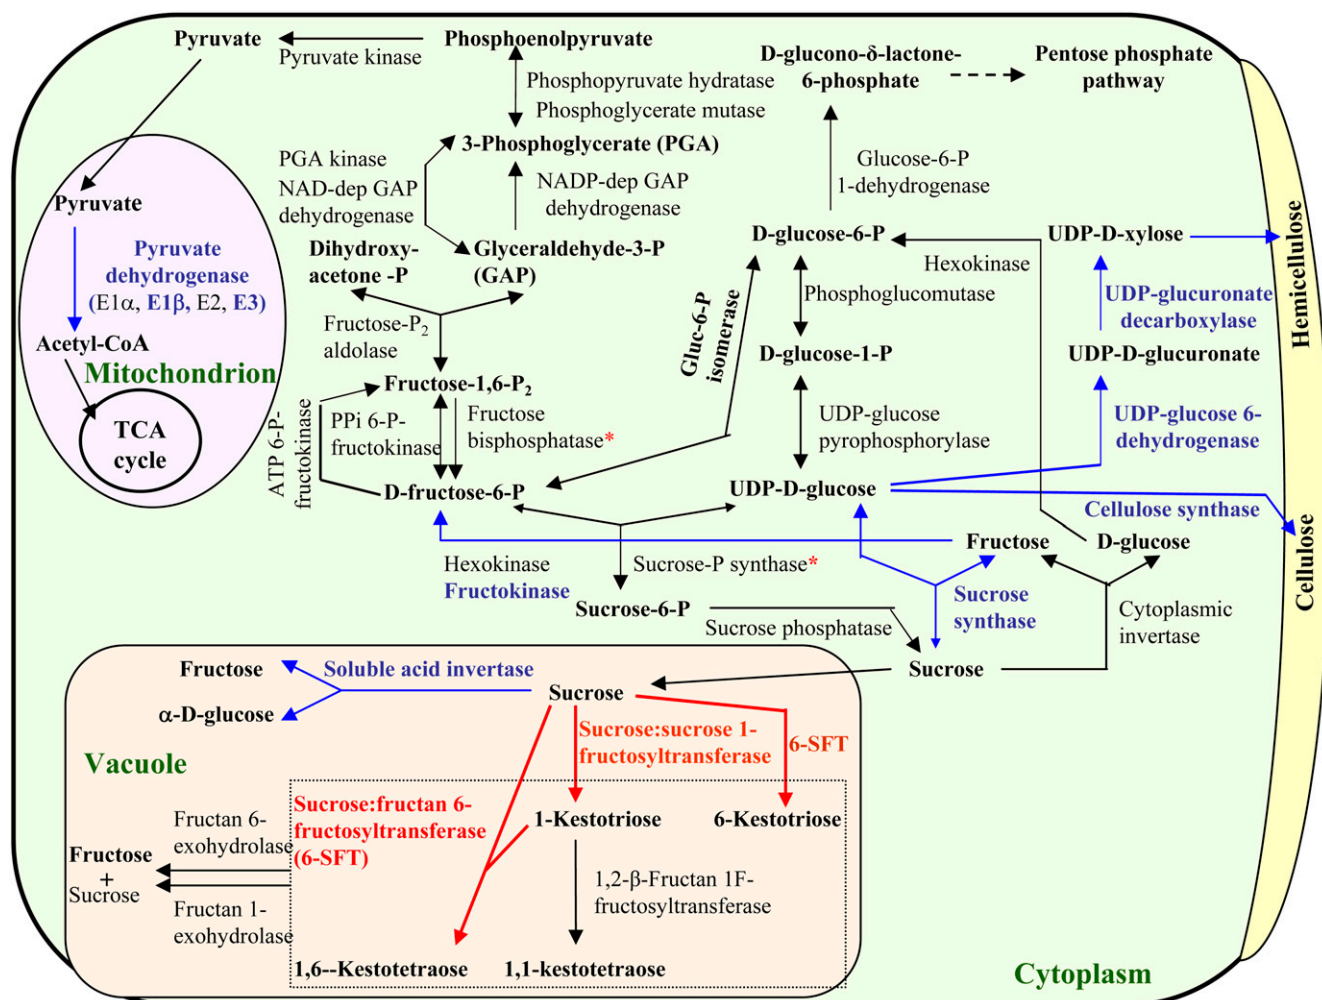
Pyruvate
Pyruvate kinase
Phosphoenolpyruvate
Phosphopyruvate hydratase
Phosphoglycerate mutase
D-glucono-δ-lactone-6-phosphate
Pentose phosphate pathway
3-Phosphoglycerate (PGA)
PGA kinase
NAD-dep GAP dehydrogenase
NADP-dep GAP dehydrogenase
Glucose-6-P 1-dehydrogenase
Pyruvate
Pyruvate dehydrogenase (E1α, E1β, E2, E3)
Dihydroxy-acetone -P
Glyceraldehyde-3-P (GAP)
D-glucose-6-P
UDP-D-xylose
Hemicellulose
Hexokinase
Phosphoglucomutase
UDP-glucuronate decarboxylase
Gluc-6-P isomerase
Fructose-P$_2$ aldolase
Acetyl-CoA
Mitochondrion
D-glucose-1-P
UDP-D-glucuronate
Fructose-1,6-P$_2$
TCA cycle
ATP 6-P-fructokinase
PPi 6-P-fructokinase
Fructose bisphosphatase*
UDP-glucose pyrophosphorylase
UDP-glucose 6-dehydrogenase
D-fructose-6-P
UDP-D-glucose
Cellulose synthase
Cellulose
Fructose
D-glucose
Hexokinase
Fructokinase
Sucrose-P synthase*
Sucrose synthase
Sucrose-6-P
Cytoplasmic invertase
Sucrose phosphatase
Sucrose
Fructose
Soluble acid invertase
Sucrose
α-D-glucose
Sucrose:sucrose 1-fructosyltransferase
6-SFT
Vacuole
Sucrose:fructan 6-fructosyltransferase (6-SFT)
1-Kestotriose
6-Kestotriose
Fructan 6-exohydrolase
Fructose + Sucrose
1,2-β-Fructan 1F-fructosyltransferase
Fructan 1-exohydrolase
1,6--Kestotetraose
1,1-kestotetraose
Cytoplasm